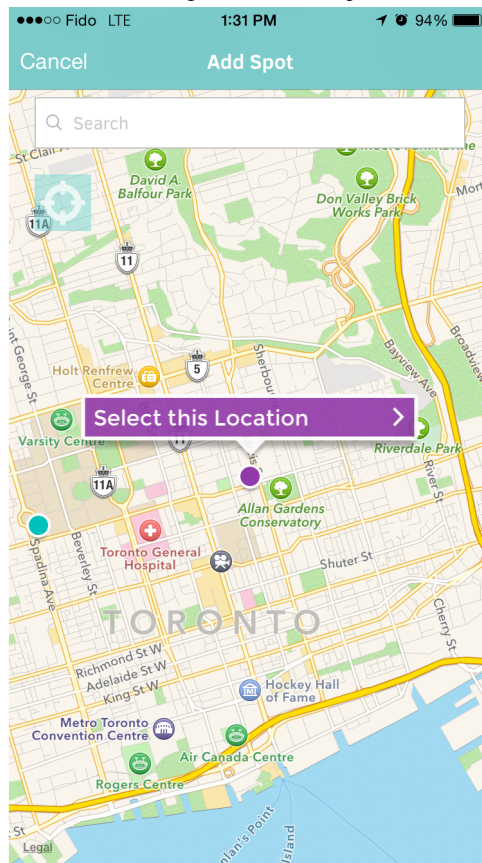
●●●○○ Fido LTE 1:31 PM 94%

Cancel Add Spot

Search

St Clair

David A. Balfour Park

Don Valley Brick Works Park

Mort

11A

11

Broadview

Bayview Ave

Sherbourne

George St

Holt Renfrew Centre

5

Select this Location

Varsity Centre

Riverdale Park

River St

11A

Allan Gardens Conservatory

Spadina Ave

Beverley St

Toronto General Hospital

Shuter St

TORONTO

Cherry St

Richmond St W

Adelaide St W

King St W

Hockey Hall of Fame

Metro Toronto Convention Centre

Air Canada Centre

Rogers Centre

Hanlan's Point

Island

Legal